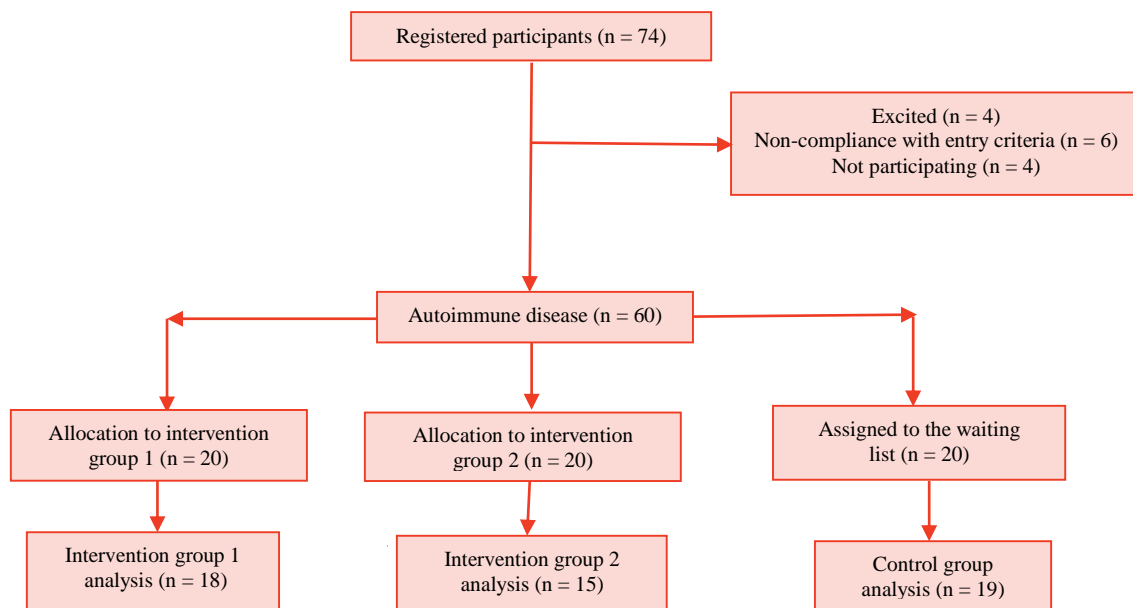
Registered participants (n = 74)

Excited (n = 4)
Non-compliance with entry criteria (n = 6)
Not participating (n = 4)

Autoimmune disease (n = 60)

Allocation to intervention group 1 (n = 20)

Allocation to intervention group 2 (n = 20)

Assigned to the waiting list (n = 20)

Intervention group 1 analysis (n = 18)

Intervention group 2 analysis (n = 15)

Control group analysis (n = 19)